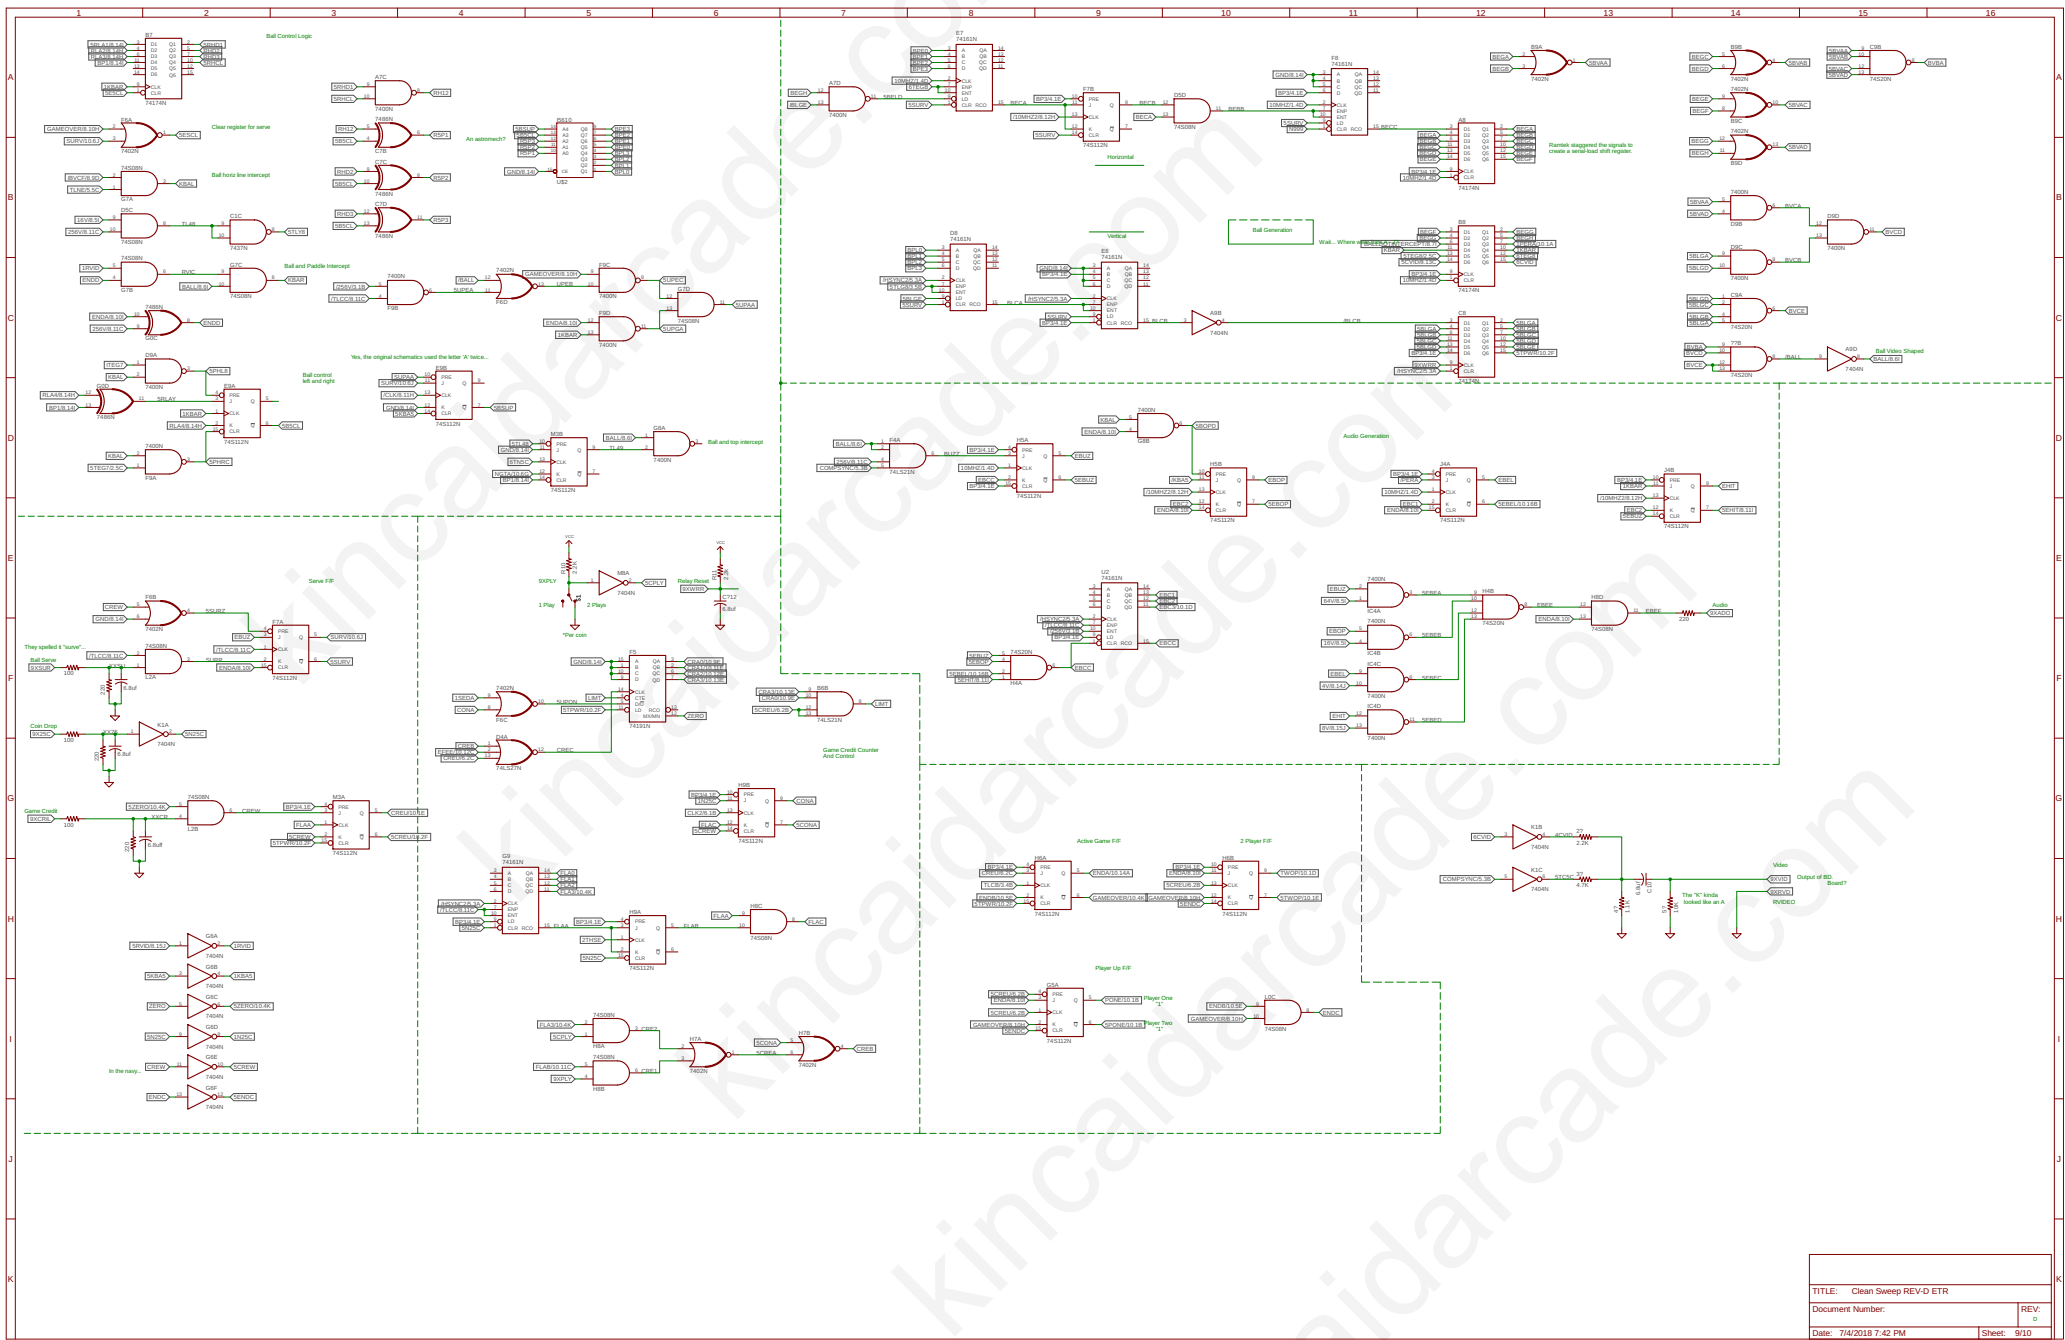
Ball Control Logic

Clear register for serve

Ball horiz line intercept

Ball and Paddle Intercept

An astromech?

Yes, the original schematics used the letter 'A' twice...

Ball control left and right

Ball and top intercept

Horizontal

Vertical

Ball Generation

Wait... Where w

Ramtek staggered the signals to create a serial-load shift register.

Ball Video Shaped

Audio Generation

Audio

Serve F/F

They spelled it "surve"...

Ball Serve

Coin Drop

Game Credit

1 Play

2 Plays

*Per coin

Relay Reset

Game Credit Counter And Control

Active Game F/F

2 Player F/F

Player Up F/F

Player One "1"

Player Two "1"

In the navy...

Video

Output of BD Board?

The "K" kinda looked like an A

kincaidarcade.com

TITLE: Clean Sweep REV-D ETR

Document Number:

REV: D

Date: 7/4/2018 7:42 PM

Sheet: 9/10